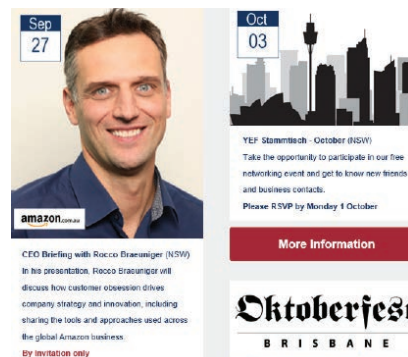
Sep
27

amazon.com.au

CEO Briefing with Rocco Braeuniger (NSW)
In his presentation, Rocco Braeuniger will discuss how customer obsession drives company strategy and innovation, including sharing the tools and approaches used across the global Amazon business.
By invitation only

Oct
03

YEF Stammtisch - October (NSW)
Take the opportunity to participate in our free networking event and get to know new friends and business contacts.
Please RSVP by Monday 1 October

More Information

Oktoberfes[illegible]
BRISBANE